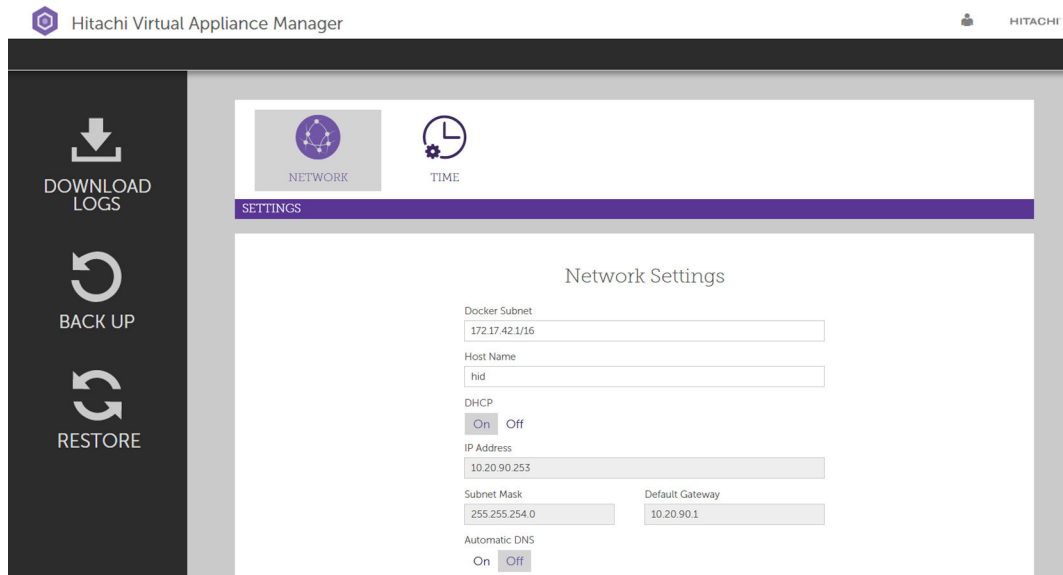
Hitachi Virtual Appliance Manager

HITACHI

DOWNLOAD LOGS

BACK UP

RESTORE

NETWORK

TIME

SETTINGS

Network Settings

Docker Subnet

172.17.42.1/16

Host Name

hid

DHCP

On Off

IP Address

10.20.90.253

Subnet Mask

255.255.254.0

Default Gateway

10.20.90.1

Automatic DNS

On Off